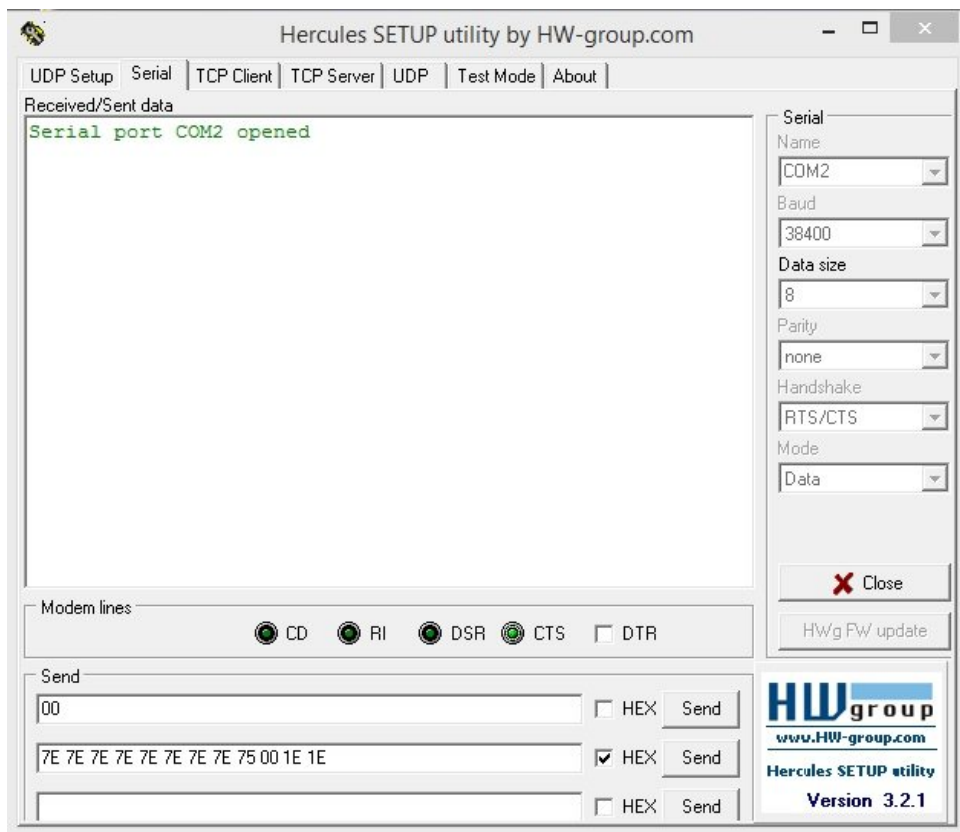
Hercules SETUP utility by HW-group.com

UDP Setup | Serial | TCP Client | TCP Server | UDP | Test Mode | About

Received/Sent data

Serial port COM2 opened

Serial
Name
COM2
Baud
38400
Data size
8
Parity
none
Handshake
RTS/CTS
Mode
Data

Close

HWg FW update

Modem lines
CD RI DSR CTS DTR

Send
00
HEX Send
7E 7E 7E 7E 7E 7E 7E 7E 75 00 1E 1E
HEX Send

HEX Send

HW group
www.HW-group.com
Hercules SETUP utility
Version 3.2.1